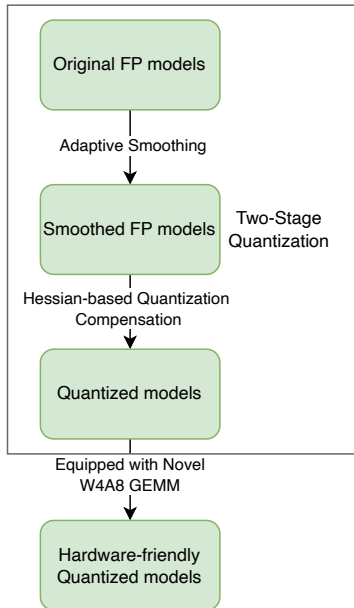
Original FP models

Adaptive Smoothing

Smoothed FP models

Two-Stage Quantization

Hessian-based Quantization Compensation

Quantized models

Equipped with Novel W4A8 GEMM

Hardware-friendly Quantized models